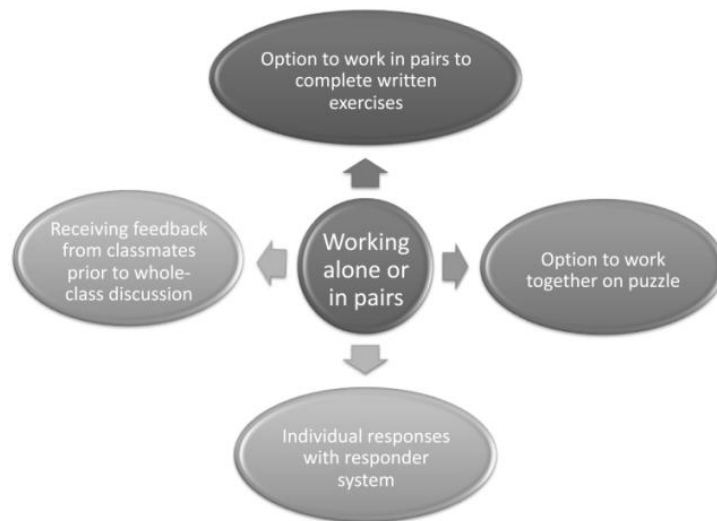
Option to work in pairs to complete written exercises

Receiving feedback from classmates prior to whole-class discussion

Working alone or in pairs

Option to work together on puzzle

Individual responses with responder system